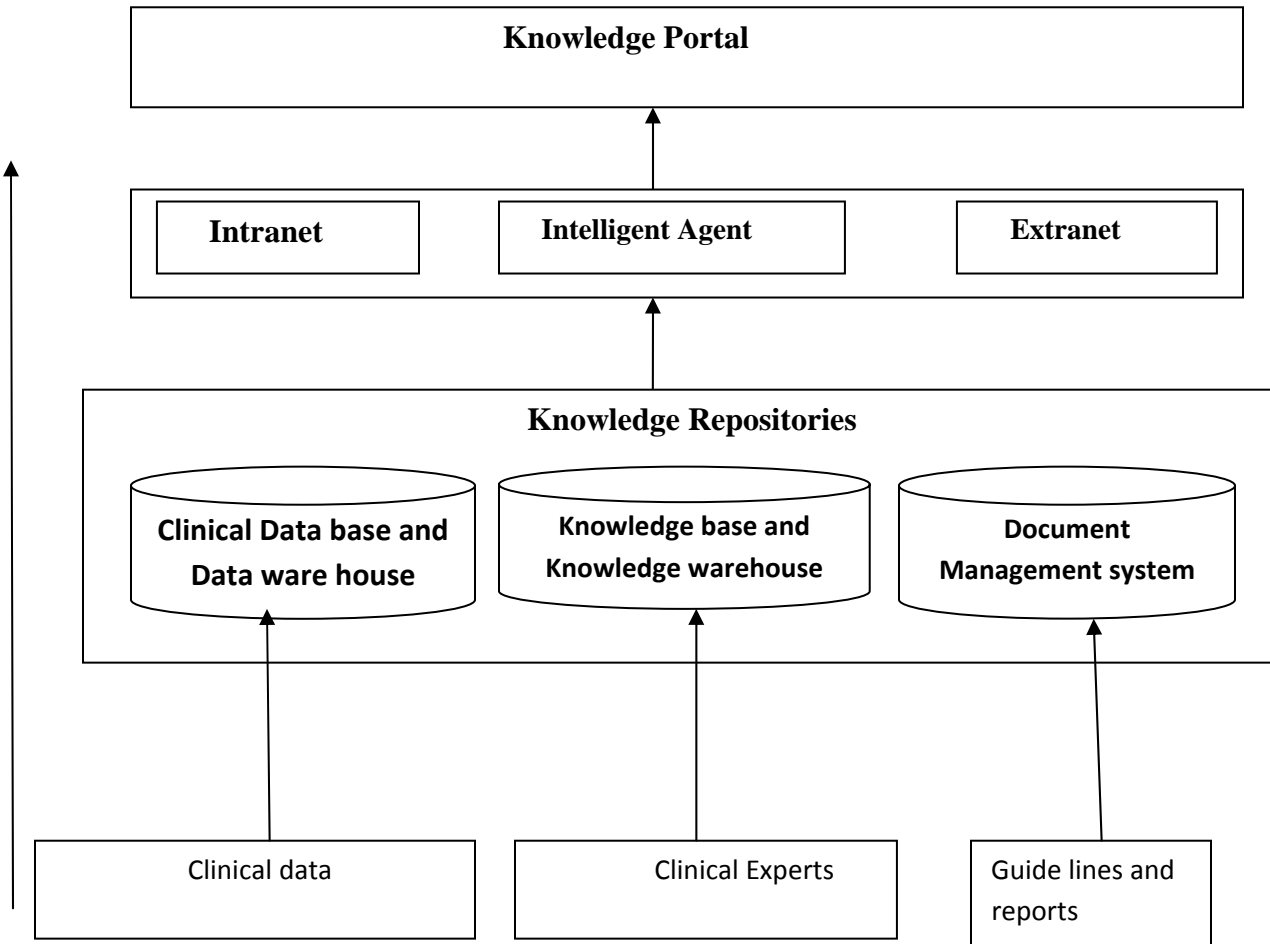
Knowledge Portal

Intranet

Intelligent Agent

Extranet

Knowledge Repositories

Clinical Data base and Data ware house

Knowledge base and Knowledge warehouse

Document Management system

Clinical data

Clinical Experts

Guide lines and reports